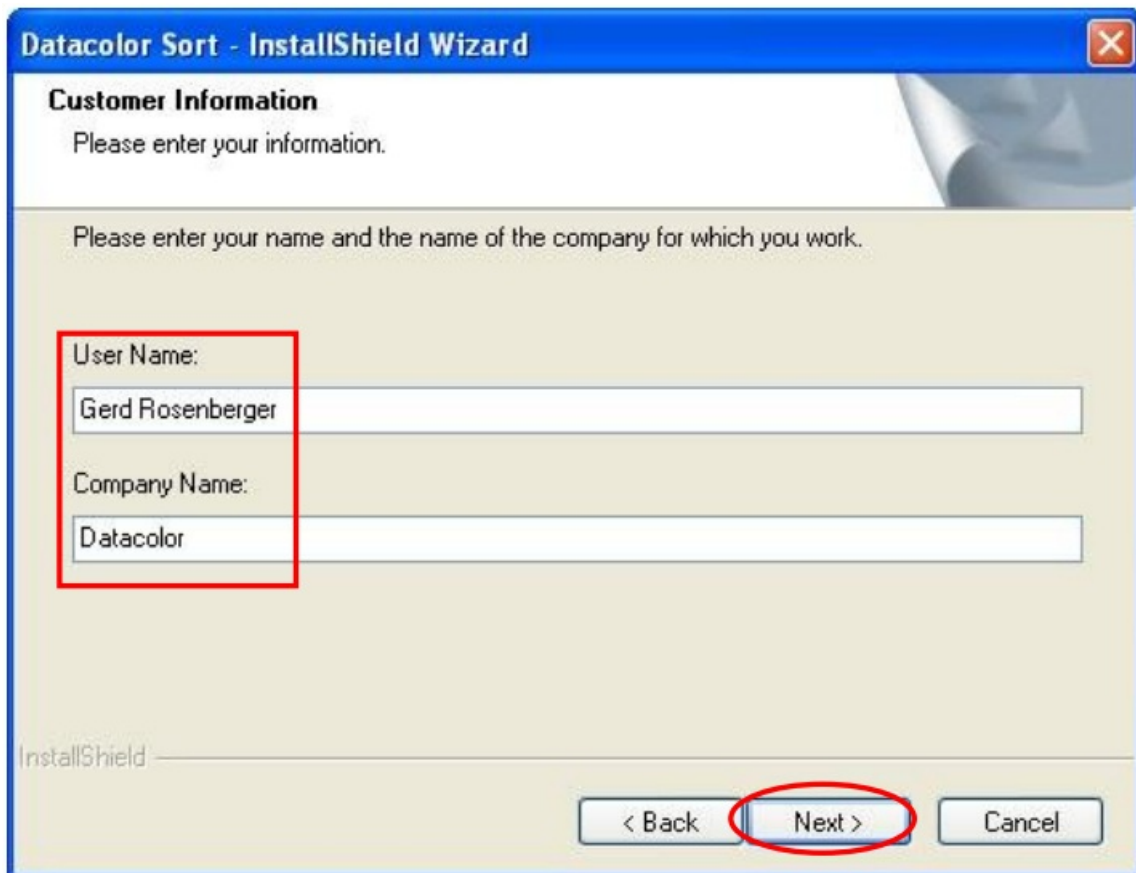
Datacolor Sort - InstallShield Wizard

Customer Information

Please enter your information.

Please enter your name and the name of the company for which you work.

User Name:

Gerd Rosenberger

Company Name:

Datacolor

InstallShield

< Back

Next >

Cancel